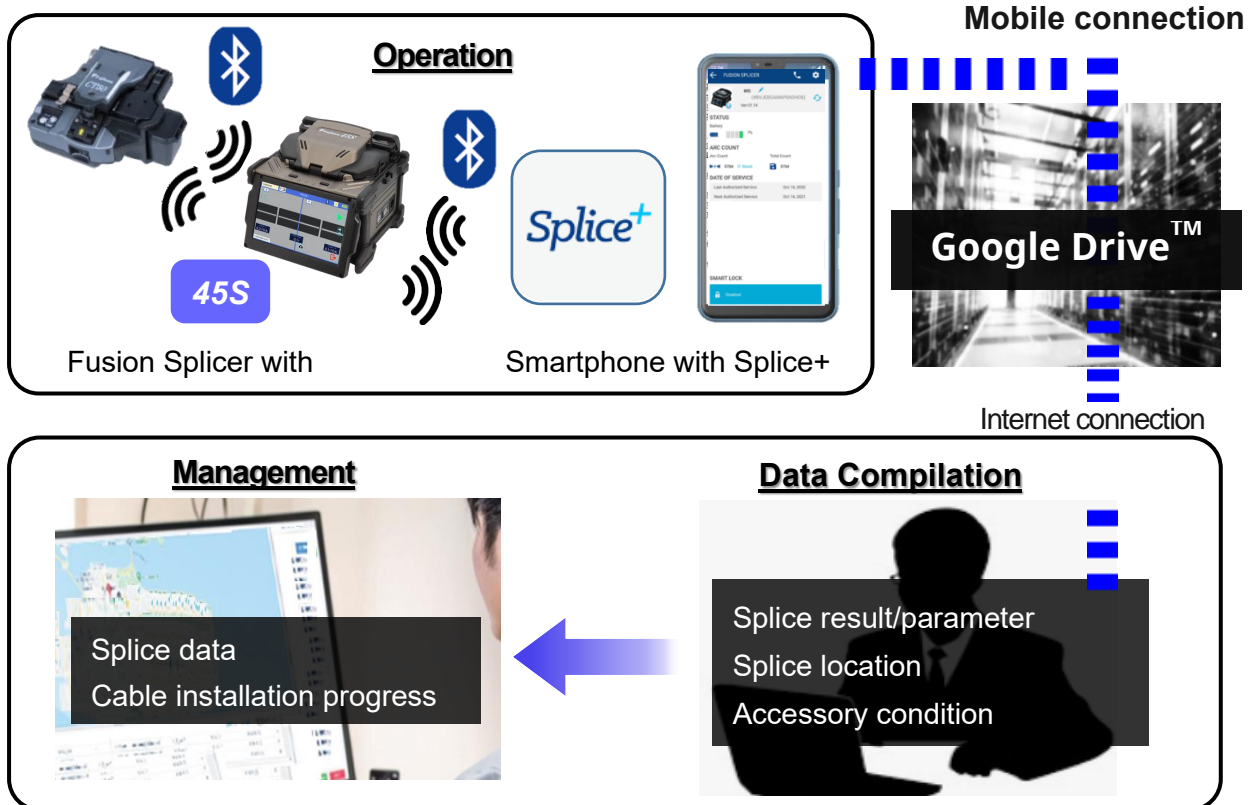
Mobile connection

Operation

45S

Fusion Splicer with

Splice+

FUSION SPLICER

STATUS

ARC COUNT

DATE OF SERVICE

SMART LOCK

Smartphone with Splice+

Google Drive™

Internet connection

Management

Splice data
Cable installation progress

Data Compilation

Splice result/parameter
Splice location
Accessory condition